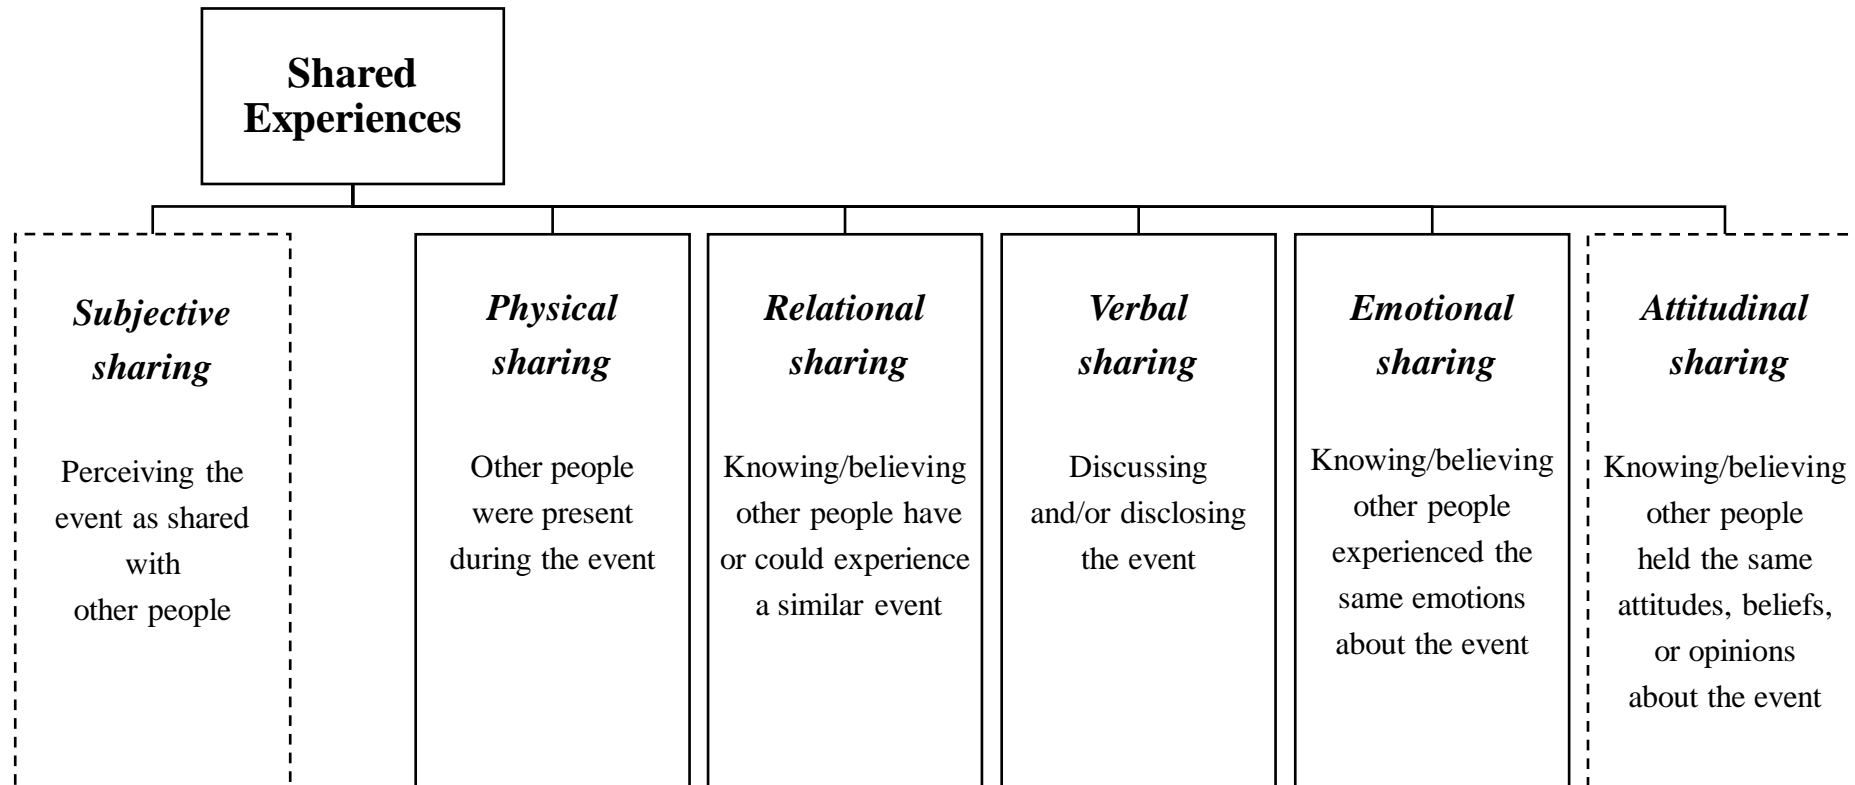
Shared Experiences

Subjective sharing

Perceiving the event as shared with other people

Physical sharing

Other people were present during the event

Relational sharing

Knowing/believing other people have or could experience a similar event

Verbal sharing

Discussing and/or disclosing the event

Emotional sharing

Knowing/believing other people experienced the same emotions about the event

Attitudinal sharing

Knowing/believing other people held the same attitudes, beliefs, or opinions about the event